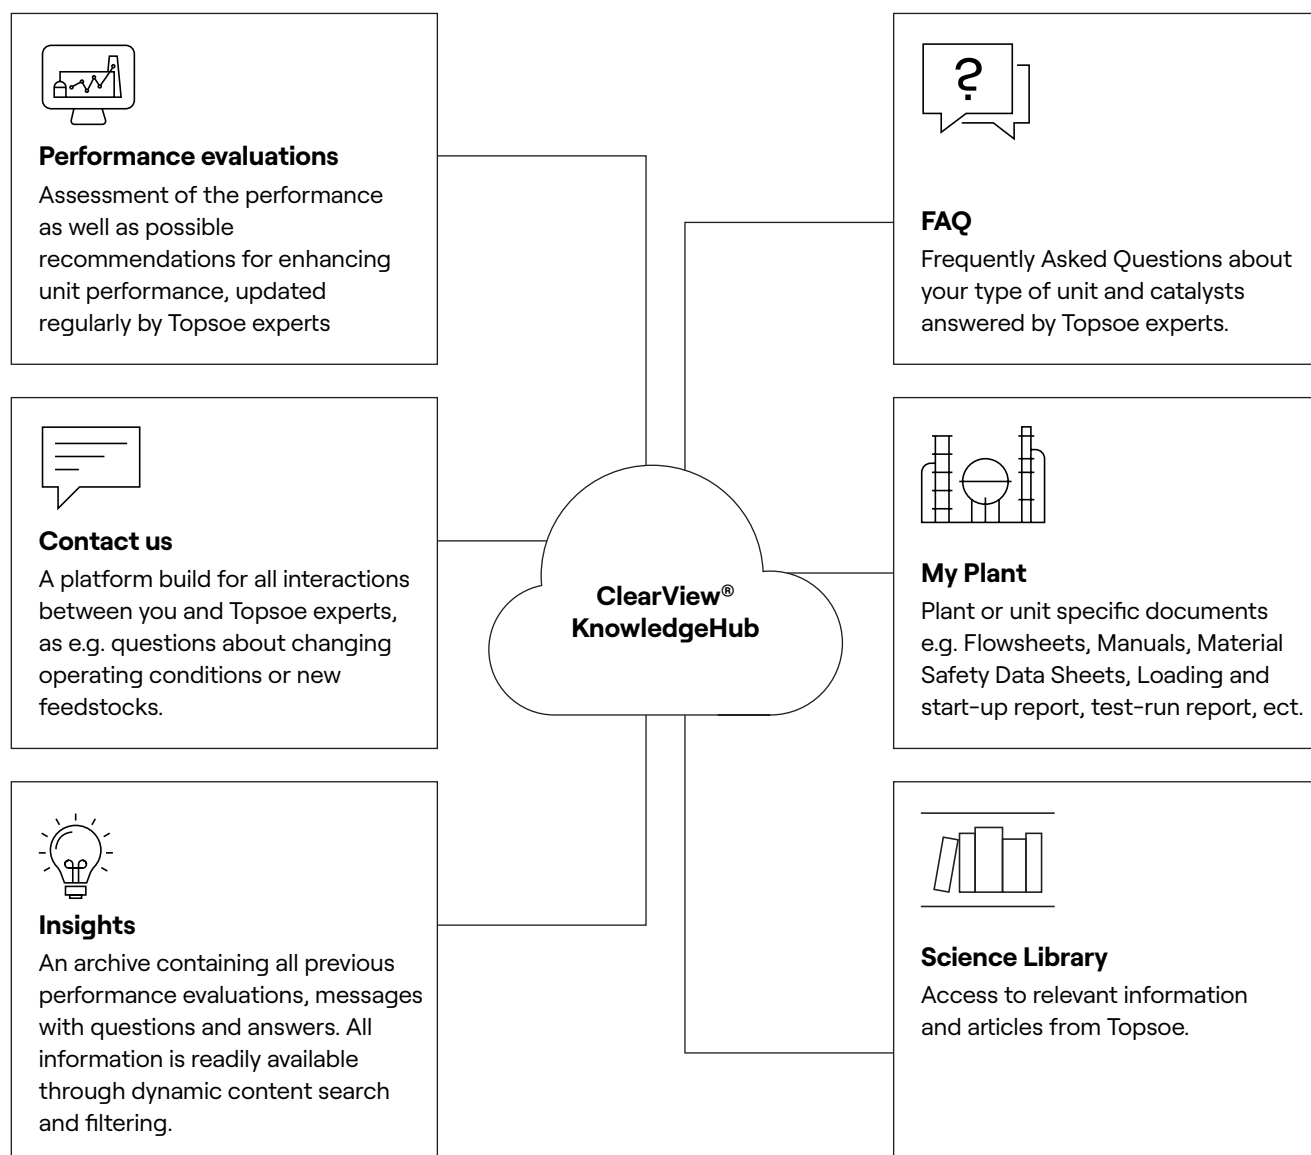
Performance evaluations
Assessment of the performance as well as possible recommendations for enhancing unit performance, updated regularly by Topsoe experts

Contact us
A platform build for all interactions between you and Topsoe experts, as e.g. questions about changing operating conditions or new feedstocks.

Insights
An archive containing all previous performance evaluations, messages with questions and answers. All information is readily available through dynamic content search and filtering.

ClearView®
KnowledgeHub

?

FAQ
Frequently Asked Questions about your type of unit and catalysts answered by Topsoe experts.

My Plant
Plant or unit specific documents e.g. Flowsheets, Manuals, Material Safety Data Sheets, Loading and start-up report, test-run report, ect.

Science Library
Access to relevant information and articles from Topsoe.